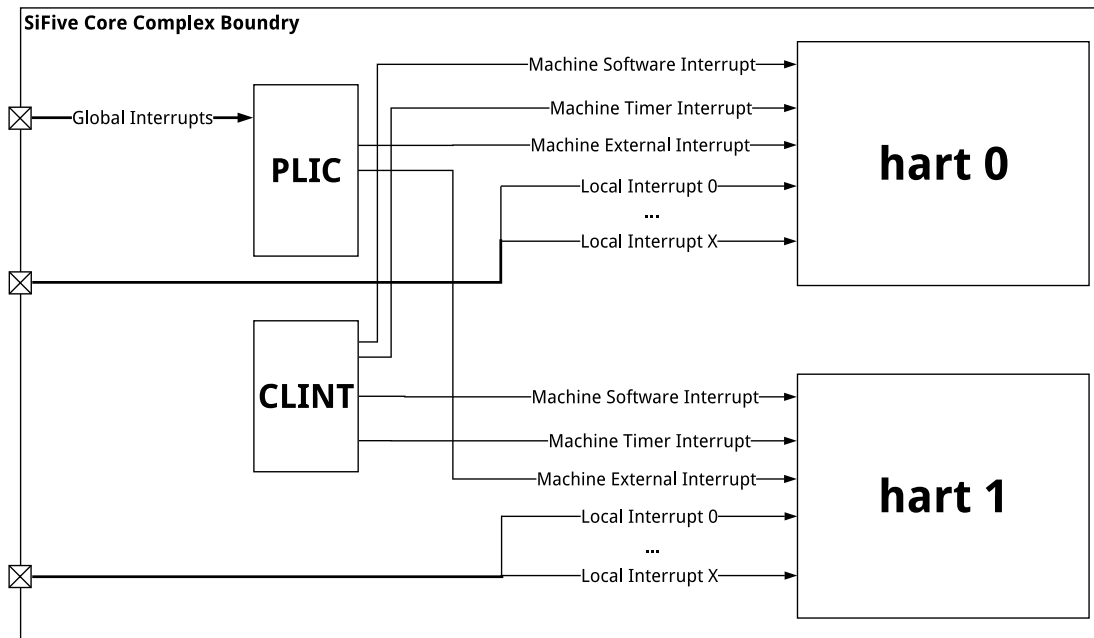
SiFive Core Complex Boundry

Global Interrupts

PLIC

Machine Software Interrupt

Machine Timer Interrupt

Machine External Interrupt

Local Interrupt 0

...

Local Interrupt X

hart 0

CLINT

Machine Software Interrupt

Machine Timer Interrupt

Machine External Interrupt

Local Interrupt 0

...

Local Interrupt X

hart 1